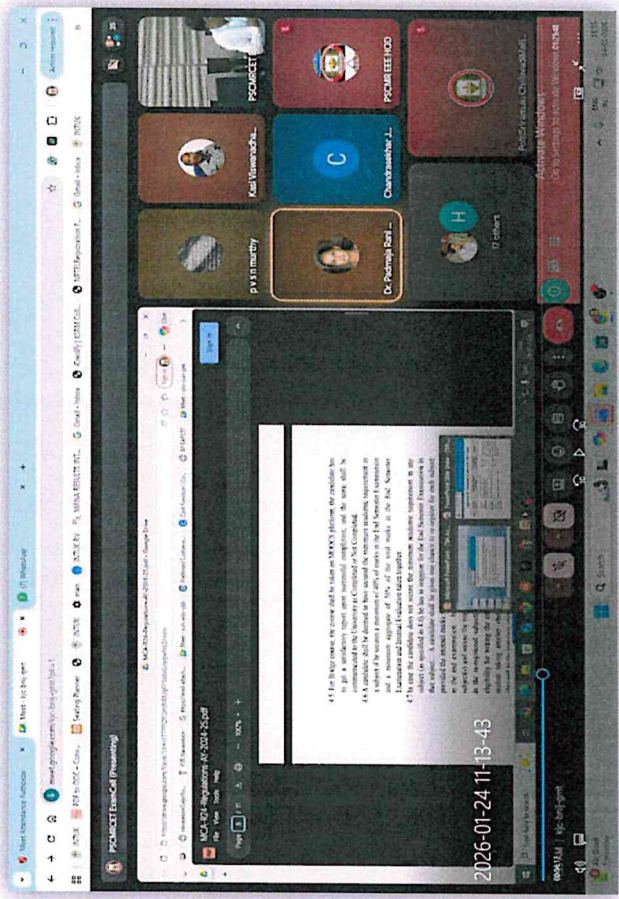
Meet Attendance Reflector
Meet - kjc-bmj-gmt
(1) WhatsApp
meet.google.com/kjc-bmj-gmt
PSCMRCET ExamCell (Presenting)
MCA-R24-Regulations-AY-2024-25.pdf
4.5 For bridge course, the course shall be taken on MOOCS platform; the candidate has to get a satisfactory report about successful completion, and the same shall be communicated to the University as Completed or Not Completed.
4.6 A candidate shall be deemed to have secured the minimum academic requirement in a subject if he secures a minimum of 40% of marks in the End Semester Examination and a minimum aggregate of 50% of the total marks in the End Semester Examination and Internal Evaluation taken together.
4.7 In case the candidate does not secure the minimum academic requirement in any subject (as specified in 4.6) he has to reappear for the End Semester Examination in that subject.
p v s n murthy
Kasi Viswanadha...
PSCMRCET
Dr. Padmaja Rani ...
Chandrasekhar J...
PSCMR EEE HOD
17 others
PotluSrinivasaChaitanyaMadd...
Activate Windows
Go to Settings to activate Windows.
09:05 AM | kjc-bmj-gmt
2026-01-24 11:13:43
Search